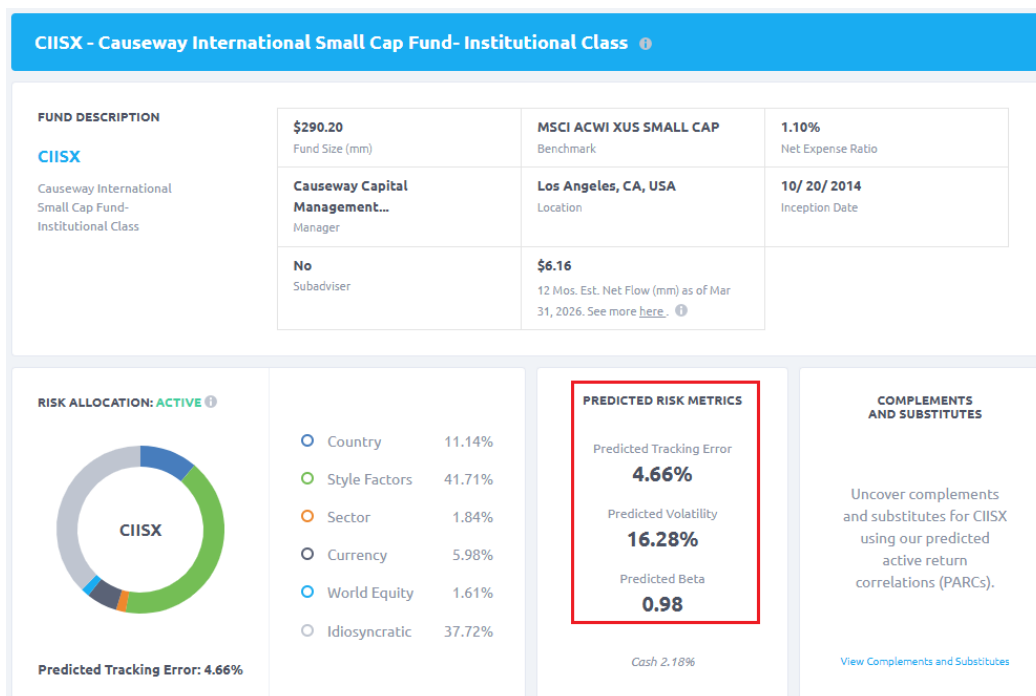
CIISX - Causeway International Small Cap Fund- Institutional Class

FUND DESCRIPTION

CIISX

Causeway International Small Cap Fund- Institutional Class

| | | |
|---|---|---|
| $290.20 Fund Size (mm) | MSCI ACWI XUS SMALL CAP Benchmark | 1.10% Net Expense Ratio |
| Causeway Capital Management... Manager | Los Angeles, CA, USA Location | 10/ 20/ 2014 Inception Date |
| No Subadviser | $6.16 12 Mos. Est. Net Flow (mm) as of Mar 31, 2026. See more here . | |

RISK ALLOCATION: ACTIVE

CIISX

| | |
|---|---|
| Country | 11.14% |
| Style Factors | 41.71% |
| Sector | 1.84% |
| Currency | 5.98% |
| World Equity | 1.61% |
| Idiosyncratic | 37.72% |

Predicted Tracking Error: 4.66%

PREDICTED RISK METRICS

Predicted Tracking Error
4.66%

Predicted Volatility
16.28%

Predicted Beta
0.98

Cash 2.18%

COMPLEMENTS AND SUBSTITUTES

Uncover complements and substitutes for CIISX using our predicted active return correlations (PARCs).

View Complements and Substitutes